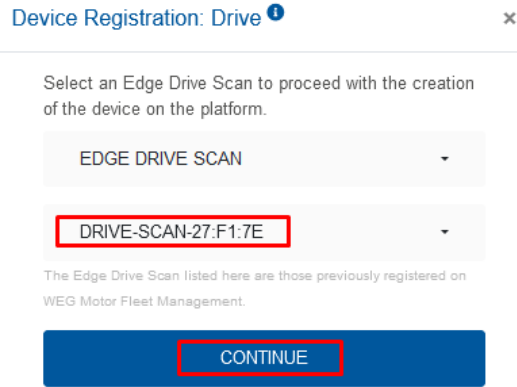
Device Registration: Drive

×

Select an Edge Drive Scan to proceed with the creation of the device on the platform.

EDGE DRIVE SCAN

DRIVE-SCAN-27:F1:7E

The Edge Drive Scan listed here are those previously registered on WEG Motor Fleet Management.

CONTINUE